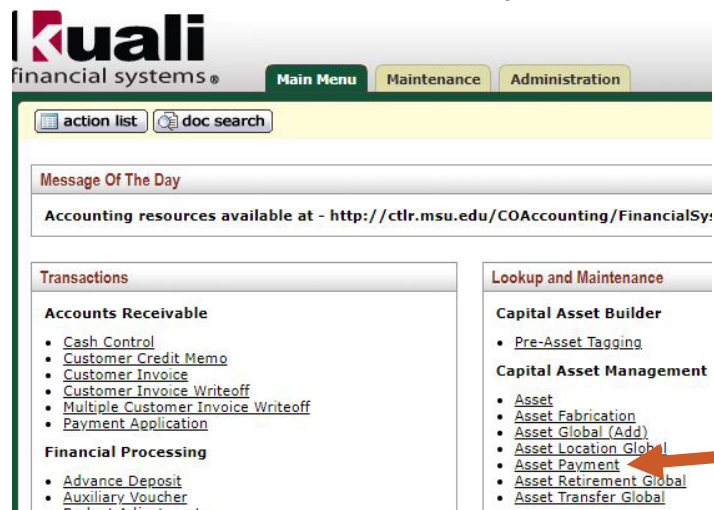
kuali
financial systems®

Main Menu | Maintenance | Administration

action list | doc search

Message Of The Day

Accounting resources available at - http://ctlr.msu.edu/COAccounting/FinancialSys

Transactions

Accounts Receivable

- Cash Control
- Customer Credit Memo
- Customer Invoice
- Customer Invoice Writeoff
- Multiple Customer Invoice Writeoff
- Payment Application

Financial Processing

- Advance Deposit
- Auxiliary Voucher
- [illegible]

Lookup and Maintenance

Capital Asset Builder

- Pre-Asset Tagging

Capital Asset Management

- Asset
- Asset Fabrication
- Asset Global (Add)
- Asset Location Global
- Asset Payment
- Asset Retirement Global
- Asset Transfer Global